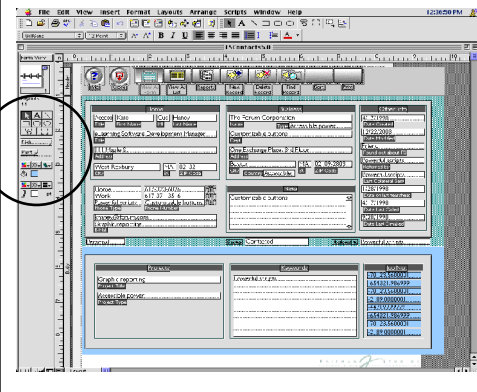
File Edit View Insert Format Layouts Arrange Scripts Window Help 12:36:50 PM

IS Contacts.fp5

Person

Pascal Kate
Dr. First Name Last Name

Engineering Software Development Manager
Title

111 Maple St.
Address

West Roxbury MA 02132

Home 617-325-0075
Work 617-327-3516

Company

The Forum Corporation
Company

Customizable buttons

One Exchange Place, 3rd Floor
Address

Boston MA 02109-2803

Other Info

12/22/2003

Reports

Customizable buttons

Contacted

Projects

Single reporting
Project Title

Keywords

Data

Layout #

Browse